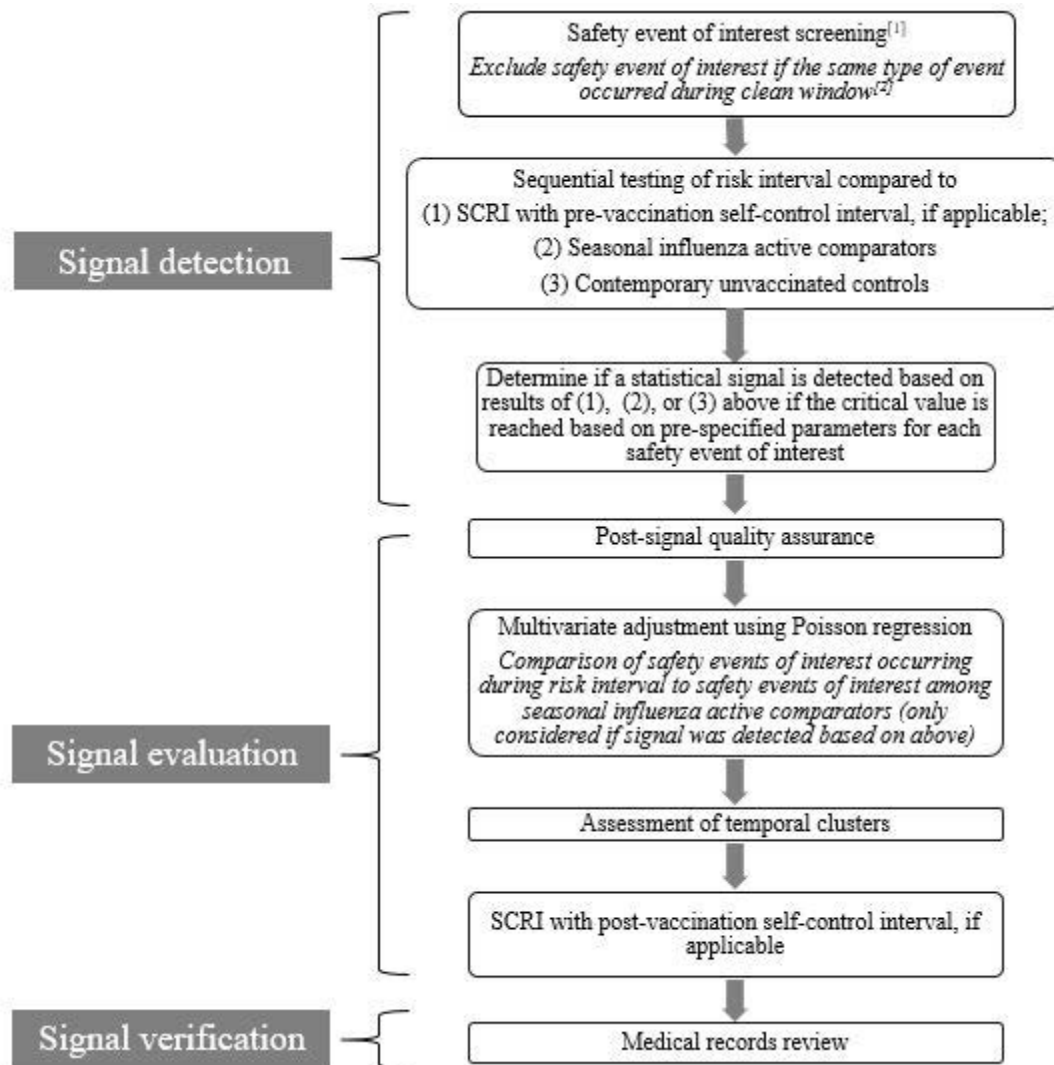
Signal detection

Safety event of interest screening$^{[1]}$
*Exclude safety event of interest if the same type of event occurred during clean window$^{[2]}$*

Sequential testing of risk interval compared to
(1) SCRI with pre-vaccination self-control interval, if applicable;
(2) Seasonal influenza active comparators
(3) Contemporary unvaccinated controls

Determine if a statistical signal is detected based on results of (1), (2), or (3) above if the critical value is reached based on pre-specified parameters for each safety event of interest

Signal evaluation

Post-signal quality assurance

Multivariate adjustment using Poisson regression
*Comparison of safety events of interest occurring during risk interval to safety events of interest among seasonal influenza active comparators (only considered if signal was detected based on above)*

Assessment of temporal clusters

SCRI with post-vaccination self-control interval, if applicable

Signal verification

Medical records review